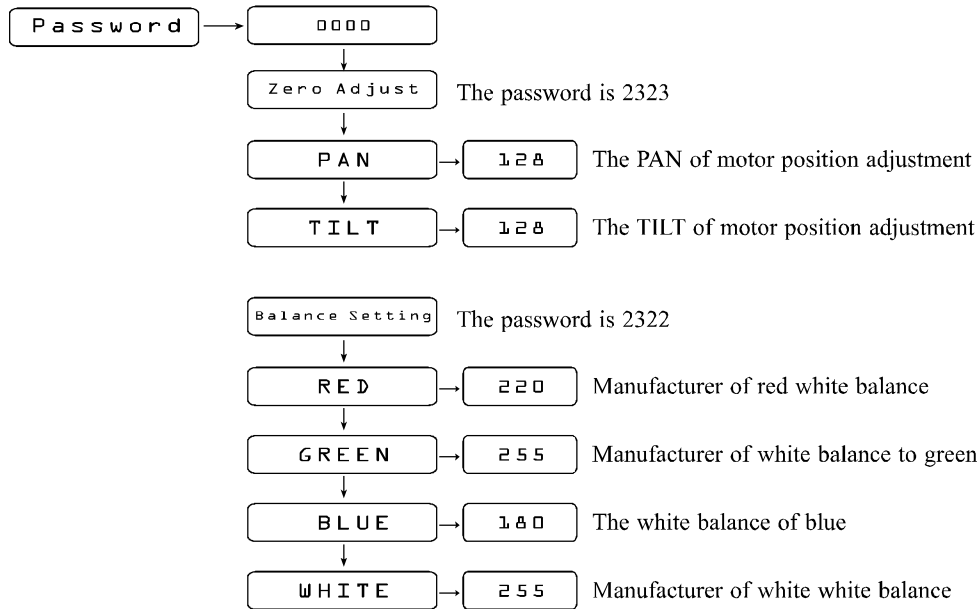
Password

0000

Zero Adjust The password is 2323

PAN 128 The PAN of motor position adjustment

TILT 128 The TILT of motor position adjustment

Balance Setting The password is 2322

RED 220 Manufacturer of red white balance

GREEN 255 Manufacturer of white balance to green

BLUE 180 The white balance of blue

WHITE 255 Manufacturer of white white balance